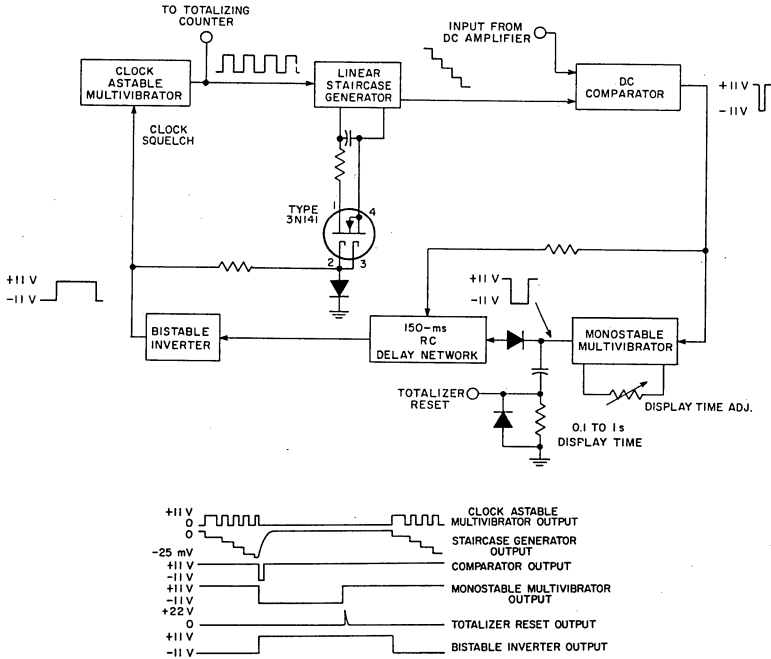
TO TOTALIZING COUNTER

INPUT FROM DC AMPLIFIER

CLOCK ASTABLE MULTIVIBRATOR

LINEAR STAIRCASE GENERATOR

DC COMPARATOR

+11 V
-11 V

CLOCK SQUELCH

TYPE 3N141

1
4
2
3

+11 V
-11 V

+11 V
-11 V

BISTABLE INVERTER

150-ms RC DELAY NETWORK

MONOSTABLE MULTIVIBRATOR

TOTALIZER RESET

DISPLAY TIME ADJ.

0.1 TO 1 s DISPLAY TIME

+11 V
0
0
-25 mV
+11 V
-11 V
+11 V
-11 V
+22 V
0
+11 V
-11 V

CLOCK ASTABLE MULTIVIBRATOR OUTPUT

STAIRCASE GENERATOR OUTPUT

COMPARATOR OUTPUT

MONOSTABLE MULTIVIBRATOR OUTPUT

TOTALIZER RESET OUTPUT

BISTABLE INVERTER OUTPUT